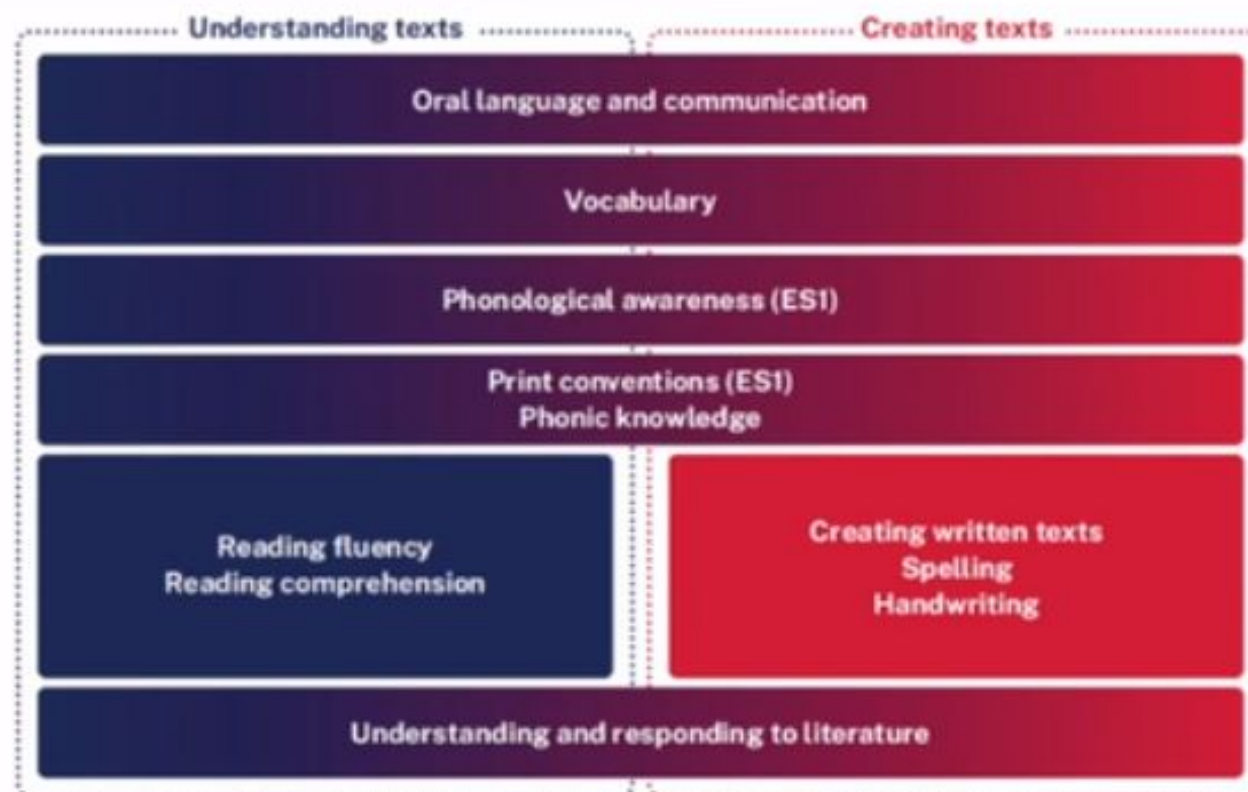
Understanding texts

Creating texts

Oral language and communication

Vocabulary

Phonological awareness (ES1)

Print conventions (ES1)
Phonic knowledge

Reading fluency
Reading comprehension

Creating written texts
Spelling
Handwriting

Understanding and responding to literature